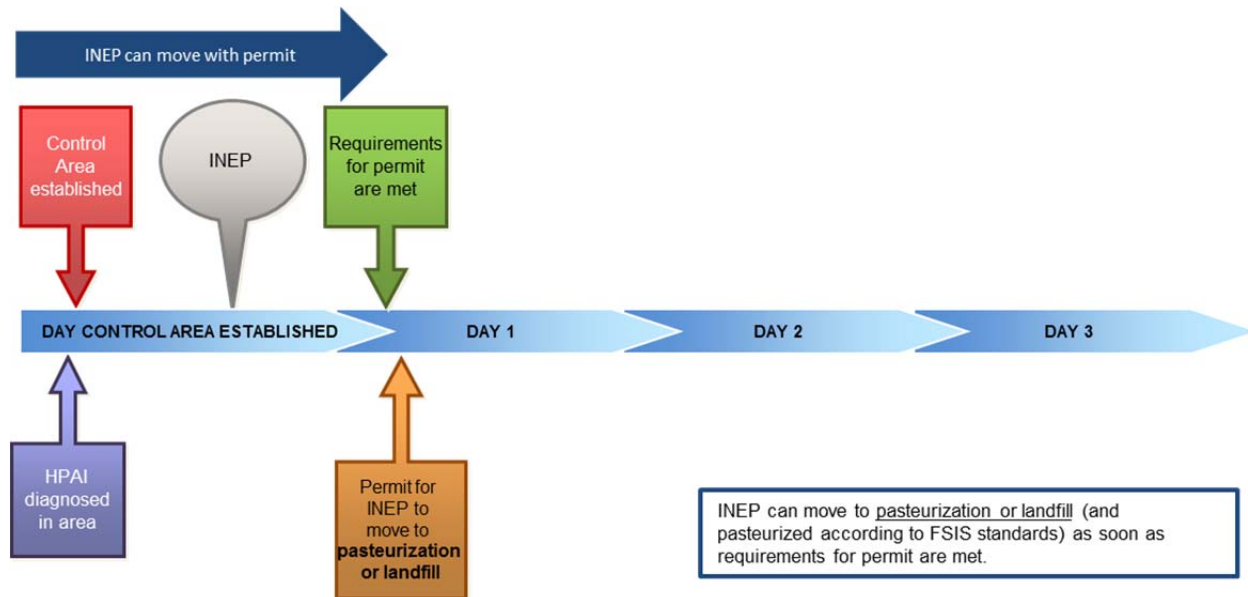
INEP can move with permit

Control Area established

INEP

Requirements for permit are met

DAY CONTROL AREA ESTABLISHED

DAY 1

DAY 2

DAY 3

HPAI diagnosed in area

Permit for INEP to move to **pasteurization or landfill**

INEP can move to pasteurization or landfill (and pasteurized according to FSIS standards) as soon as requirements for permit are met.